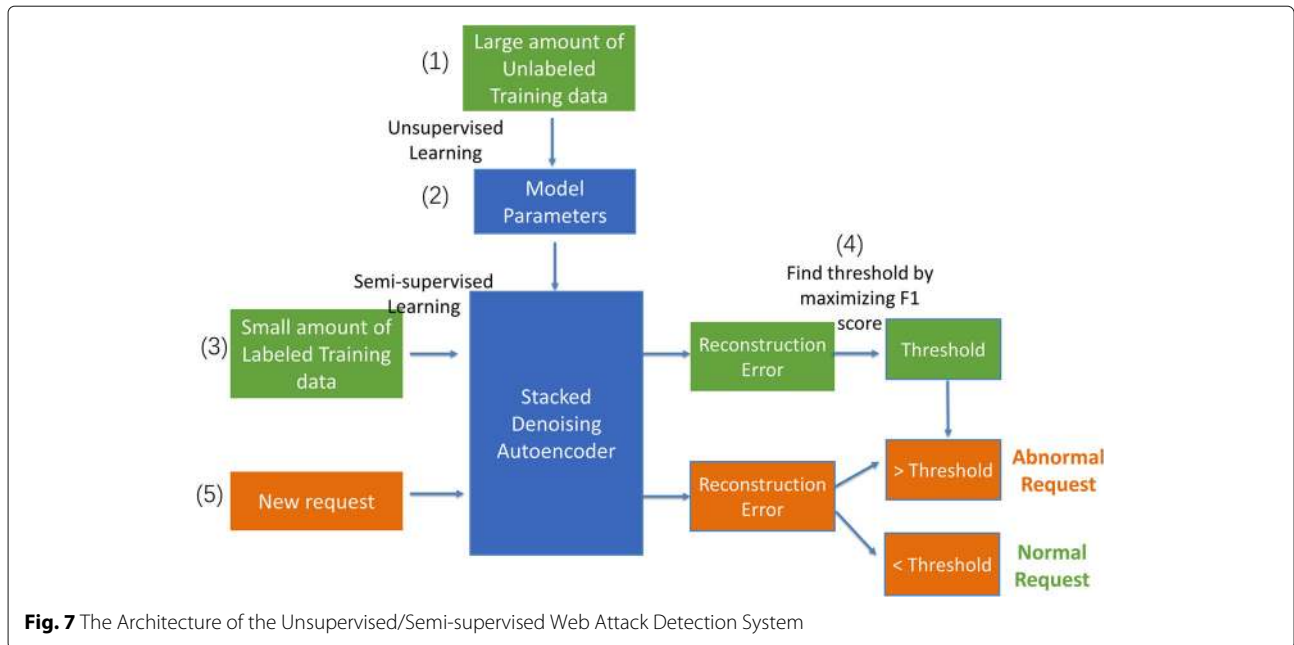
(1) Large amount of Unlabeled Training data

Unsupervised Learning

(2) Model Parameters

Semi-supervised Learning

(3) Small amount of Labeled Training data

Stacked Denoising Autoencoder

Reconstruction Error

(4) Find threshold by maximizing F1 score

Threshold

(5) New request

Reconstruction Error

> Threshold

Abnormal Request

< Threshold

Normal Request

**Fig. 7** The Architecture of the Unsupervised/Semi-supervised Web Attack Detection System